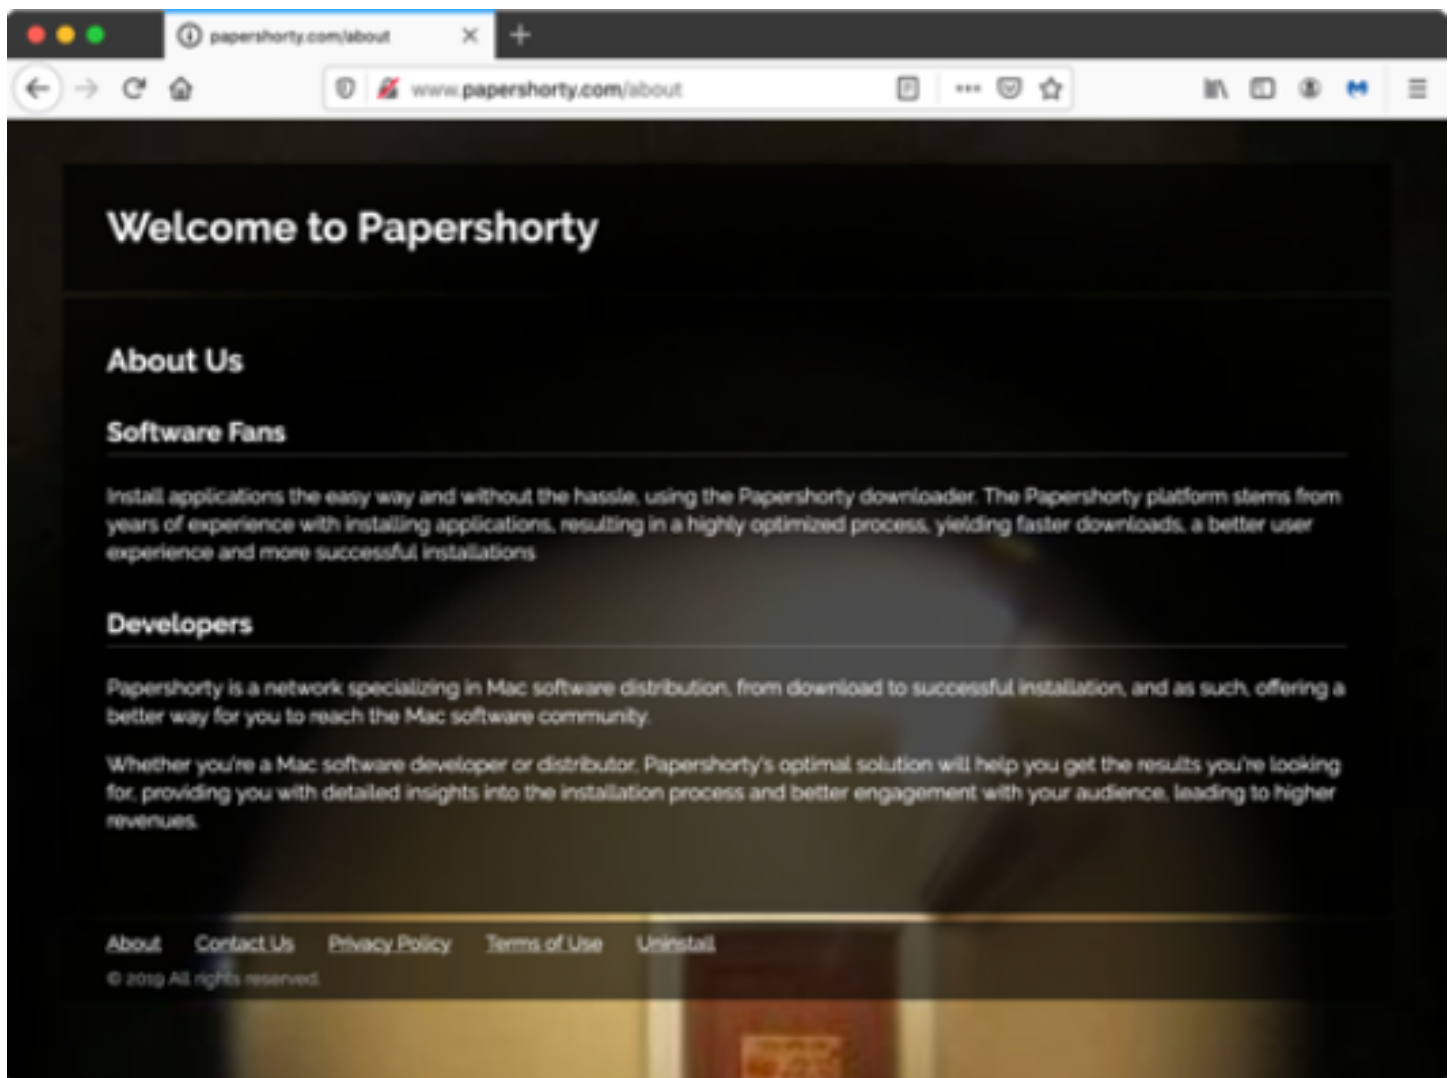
papershorty.com/about

www.papershorty.com/about

Welcome to Papershorty

About Us

Software Fans

Install applications the easy way and without the hassle, using the Papershorty downloader. The Papershorty platform stems from years of experience with installing applications, resulting in a highly optimized process, yielding faster downloads, a better user experience and more successful installations

Developers

Papershorty is a network specializing in Mac software distribution, from download to successful installation, and as such, offering a better way for you to reach the Mac software community.

Whether you're a Mac software developer or distributor, Papershorty's optimal solution will help you get the results you're looking for, providing you with detailed insights into the installation process and better engagement with your audience, leading to higher revenues.

About Contact Us Privacy Policy Terms of Use Uninstall

© 2019 All rights reserved.